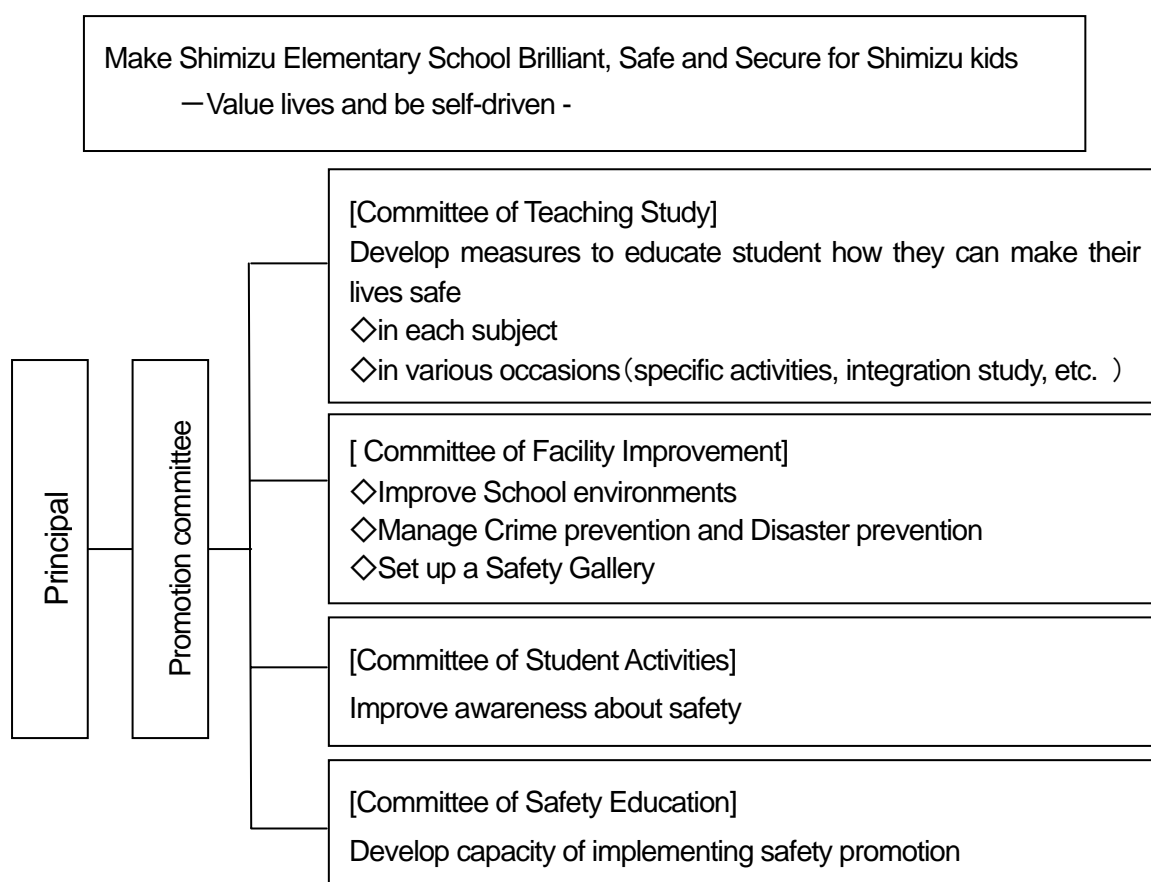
Make Shimizu Elementary School Brilliant, Safe and Secure for Shimizu kids
ーValue lives and be self-driven -

Principal

Promotion committee

[Committee of Teaching Study]
Develop measures to educate student how they can make their lives safe
◇in each subject
◇in various occasions（specific activities, integration study, etc. ）

[ Committee of Facility Improvement]
◇Improve School environments
◇Manage Crime prevention and Disaster prevention
◇Set up a Safety Gallery

[Committee of Student Activities]
Improve awareness about safety

[Committee of Safety Education]
Develop capacity of implementing safety promotion